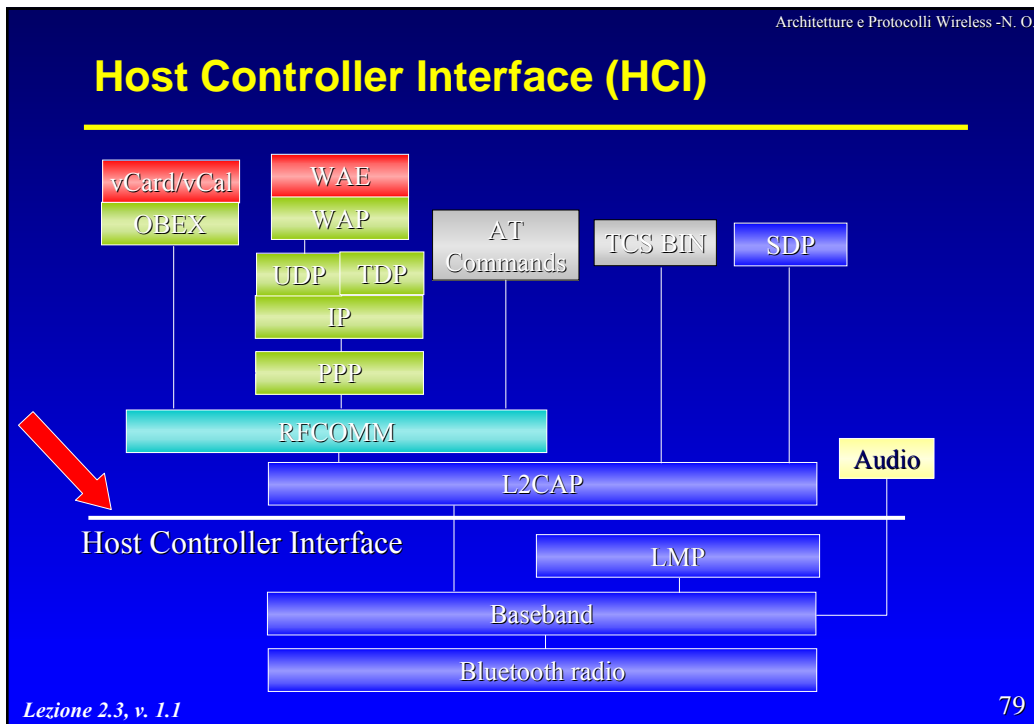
Architetture e Protocolli Wireless -N. O

Host Controller Interface (HCI)

vCard/vCal
OBEX
WAE
WAP
UDP
TDP
IP
PPP
AT Commands
TCS BIN
SDP
RFCOMM
Audio
L2CAP
Host Controller Interface
LMP
Baseband
Bluetooth radio

Lezione 2.3, v. 1.1

79